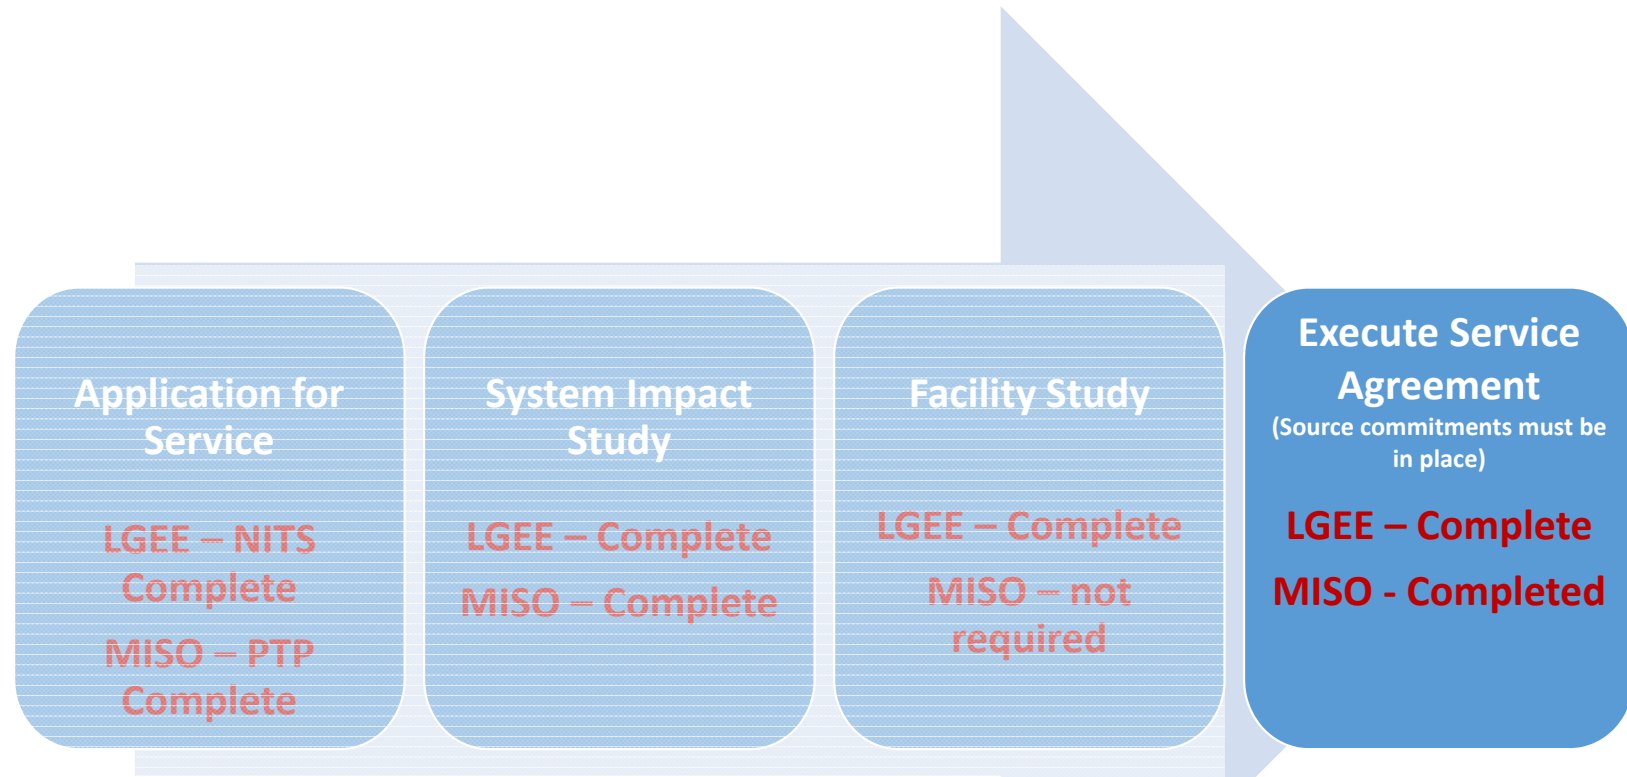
Application for Service

LGEE – NITS Complete

MISO – PTP Complete

System Impact Study

LGEE – Complete

MISO – Complete

Facility Study

LGEE – Complete

MISO – not required

Execute Service Agreement
(Source commitments must be in place)

LGEE – Complete

MISO - Completed